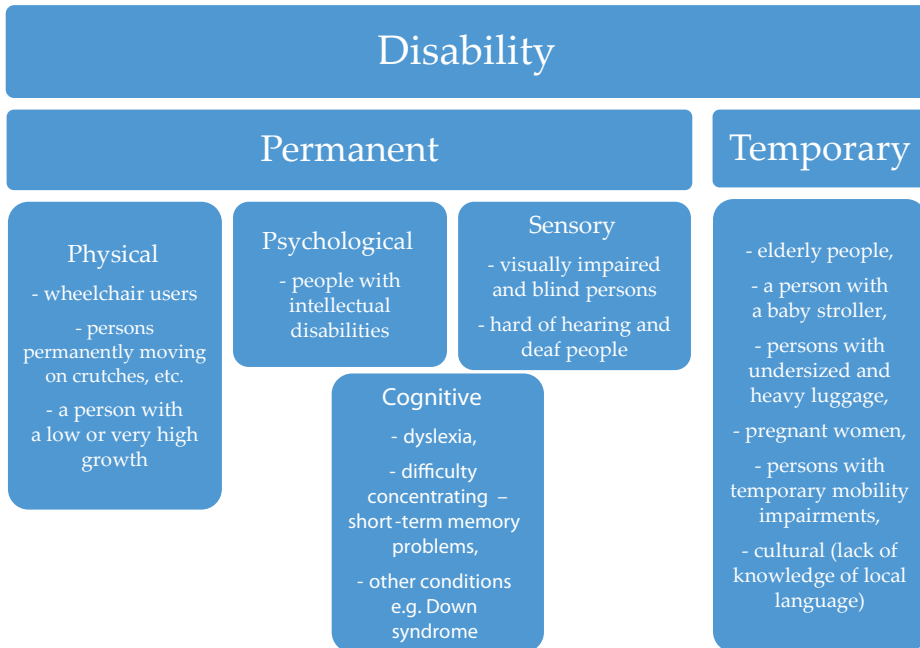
Disability

Permanent

Temporary

Physical

- wheelchair users

- persons permanently moving on crutches, etc.

- a person with a low or very high growth

Psychological

- people with intellectual disabilities

Sensory

- visually impaired and blind persons

- hard of hearing and deaf people

Cognitive

- dyslexia,

- difficulty concentrating – short-term memory problems,

- other conditions e.g. Down syndrome

- elderly people,

- a person with a baby stroller,

- persons with undersized and heavy luggage,

- pregnant women,

- persons with temporary mobility impairments,

- cultural (lack of knowledge of local language)